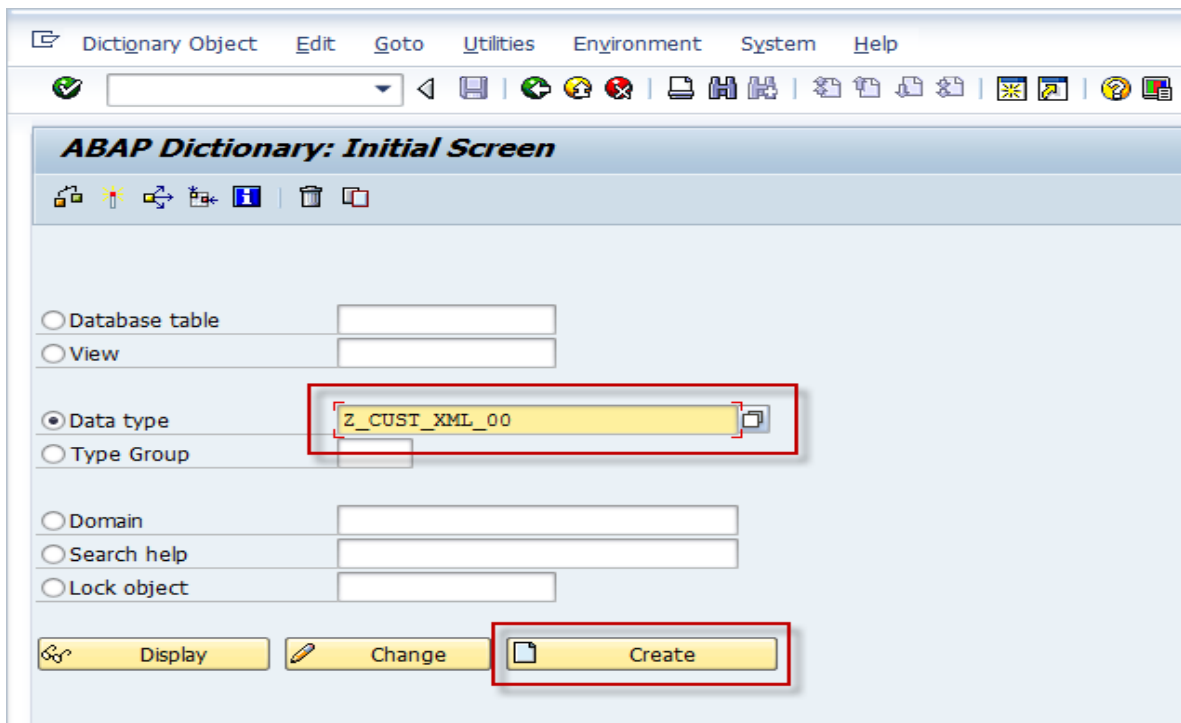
Dictionary Object Edit Goto Utilities Environment System Help

ABAP Dictionary: Initial Screen

Database table
View
Data type Z_CUST_XML_00
Type Group
Domain
Search help
Lock object

Display
Change
Create